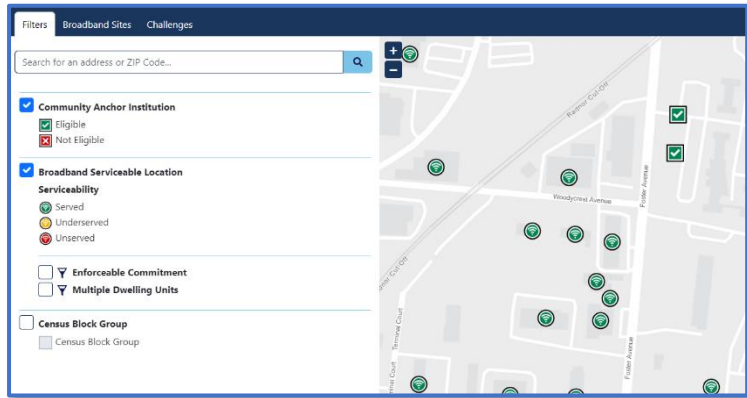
Filters Broadband Sites Challenges

Search for an address or ZIP Code...

Community Anchor Institution
Eligible
Not Eligible

Broadband Serviceable Location
Serviceability
Served
Underserved
Unserved

Enforceable Commitment
Multiple Dwelling Units

Census Block Group
Census Block Group

+
−

Radnor Cut Off
Woodycrest Avenue
Foster Avenue
Radnor Cut Off
Terminal Court
Terminal Court
Foster Avenue